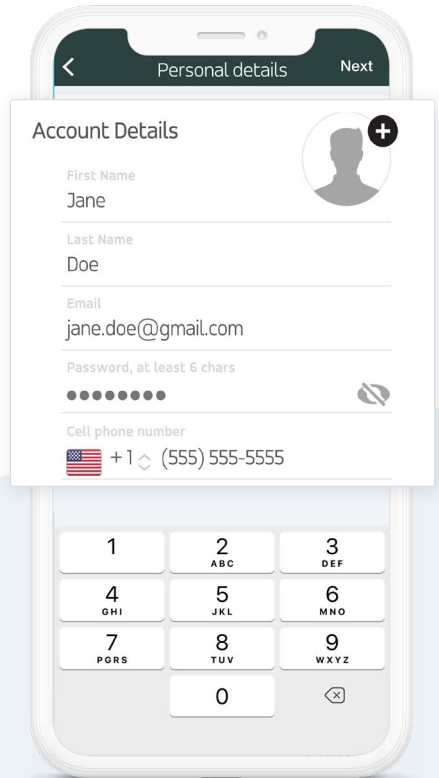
Personal details
Next

Account Details

First Name
Jane

Last Name
Doe

Email
jane.doe@gmail.com

Password, at least 6 chars
••••••••

Cell phone number
+1 (555) 555-5555

| 1 | 2 ABC | 3 DEF |
|---|---|---|
| 4 GHI | 5 JKL | 6 MNO |
| 7 PGRS | 8 TUV | 9 WXYZ |
| | 0 | |